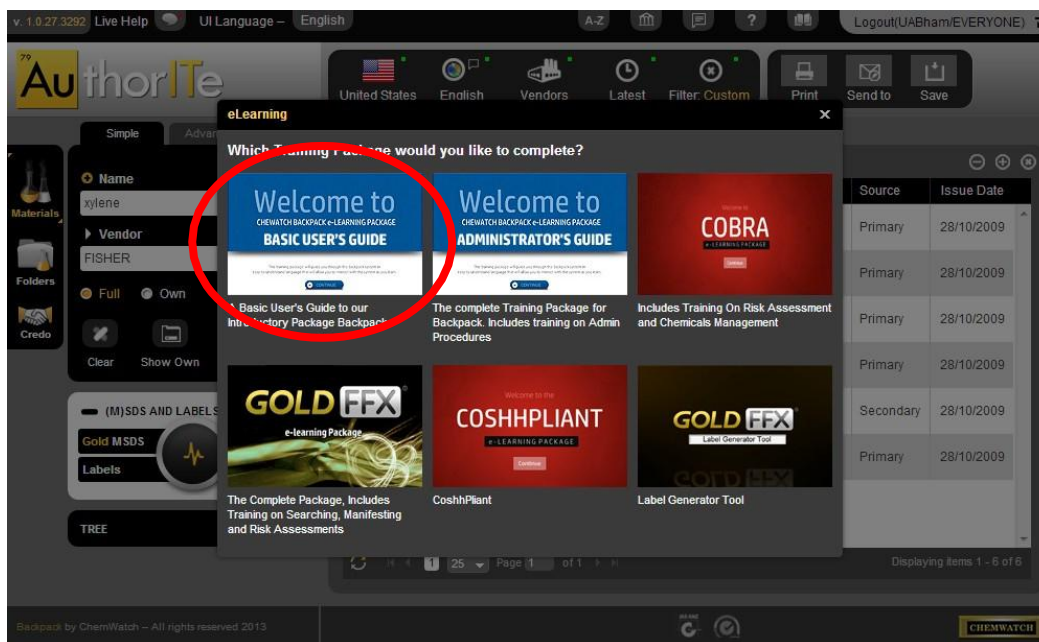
v. 1.0.27.3292 Live Help UI Language – English

A-Z

Logout(UABham/EVERYONE)

AuthorITe

United States English Vendors Latest Filter: Custom Print Send to Save

Simple Adva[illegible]

Materials

Folders

Credo

Name

xylene

Vendor

FISHER

Full Own

Clear Show Own

(M)SDS AND LABELS

Gold MSDS

Labels

TREE

eLearning

Which Training Pac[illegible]ge would you like to complete?

Welcome to
CHEMWATCH BACKPACK e-LEARNING PACKAGE
BASIC USER'S GUIDE

A Basic User's Guide to our Intr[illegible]ctory Package Backpack

Welcome to
CHEMWATCH BACKPACK e-LEARNING PACKAGE
ADMINISTRATOR'S GUIDE

The complete Training Package for Backpack. Includes training on Admin Procedures

Welcome to
COBRA
e-LEARNING PACKAGE
Continue

Includes Training On Risk Assessment and Chemicals Management

GOLD FFX
e-learning Package

The Complete Package, Includes Training on Searching, Manifesting and Risk Assessments

Welcome to the
COSHHPLIANT
e-LEARNING PACKAGE
Continue

CoshhPliant

GOLD FFX
Label Generator Tool

Label Generator Tool

| Source | Issue Date |
|---|---|
| Primary | 28/10/2009 |
| Primary | 28/10/2009 |
| Primary | 28/10/2009 |
| Primary | 28/10/2009 |
| Secondary | 28/10/2009 |
| Primary | 28/10/2009 |

1 25 Page 1 of 1

Displaying items 1 - 6 of 6

Backpack by ChemWatch – All rights reserved 2013

CHEMWATCH